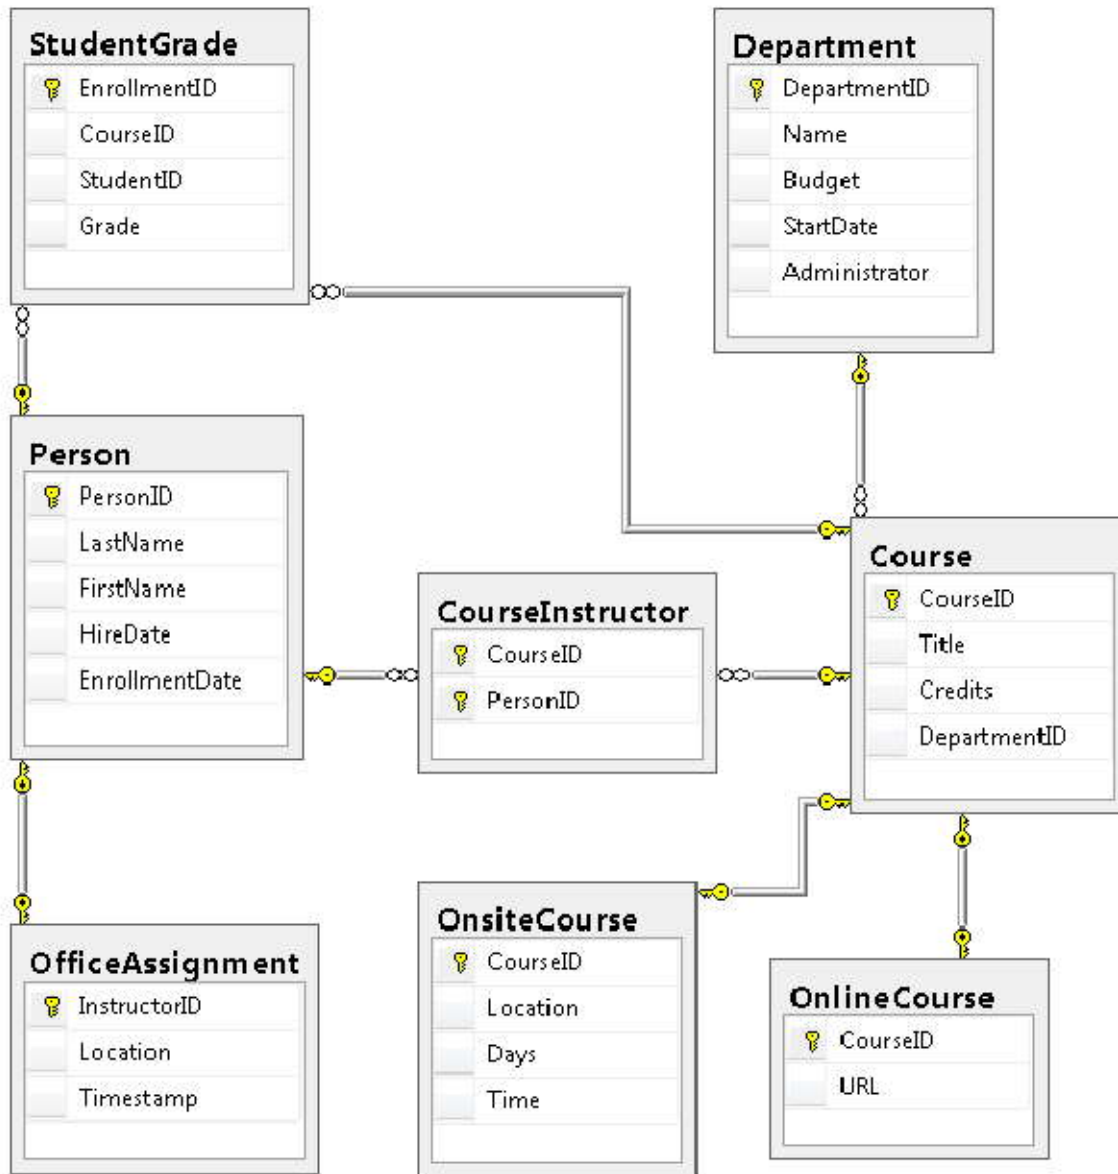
StudentGrade
EnrollmentID
CourseID
StudentID
Grade

Department
DepartmentID
Name
Budget
StartDate
Administrator

Person
PersonID
LastName
FirstName
HireDate
EnrollmentDate

CourseInstructor
CourseID
PersonID

Course
CourseID
Title
Credits
DepartmentID

OfficeAssignment
InstructorID
Location
Timestamp

OnsiteCourse
CourseID
Location
Days
Time

OnlineCourse
CourseID
URL